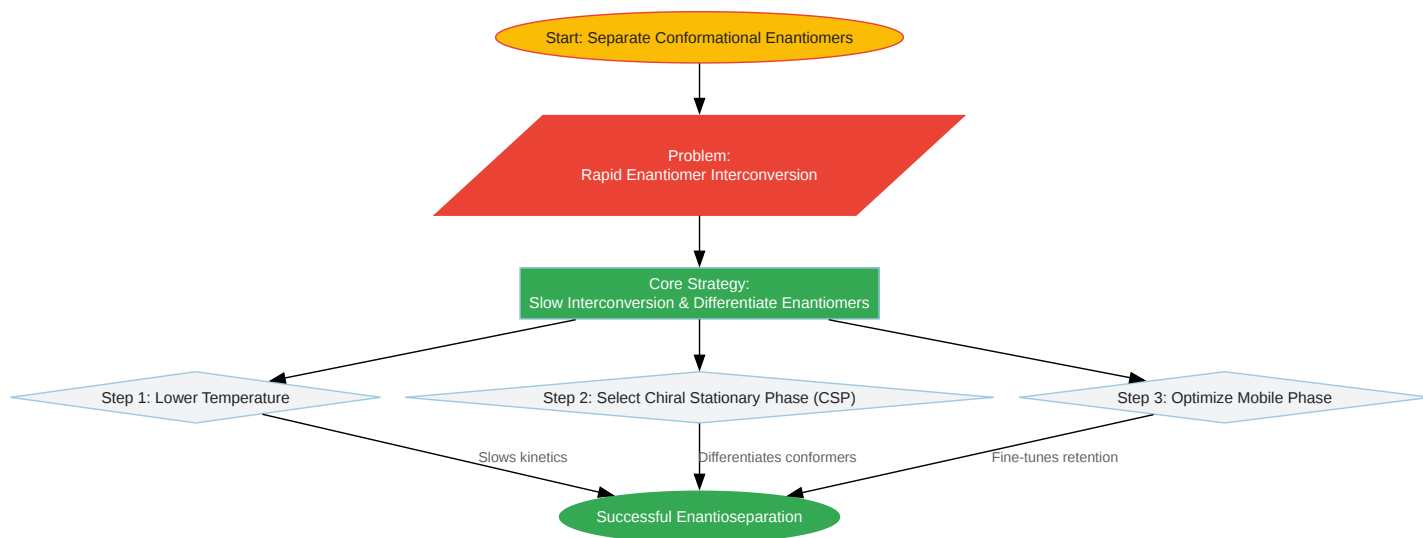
Start: Separate Conformational Enantiomers

Problem:
Rapid Enantiomer Interconversion

Core Strategy:
Slow Interconversion & Differentiate Enantiomers

Step 1: Lower Temperature

Step 2: Select Chiral Stationary Phase (CSP)

Step 3: Optimize Mobile Phase

Slows kinetics

Differentiates conformers

Fine-tunes retention

Successful Enantioseparation